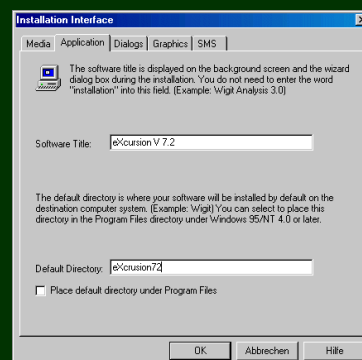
Installation Interface

Media | Application | Dialogs | Graphics | SMS

The software title is displayed on the background screen and the wizard dialog box during the installation. You do not need to enter the word "installation" into this field. (Example: Wigit Analysis 3.0)

Software Title: eXcursion V 7.2

The default directory is where your software will be installed by default on the destination computer system. (Example: Wigit) You can select to place this directory in the Program Files directory under Windows 95/NT 4.0 or later.

Default Directory: eXcrusion72

Place default directory under Program Files

OK | Abbrechen | Hilfe